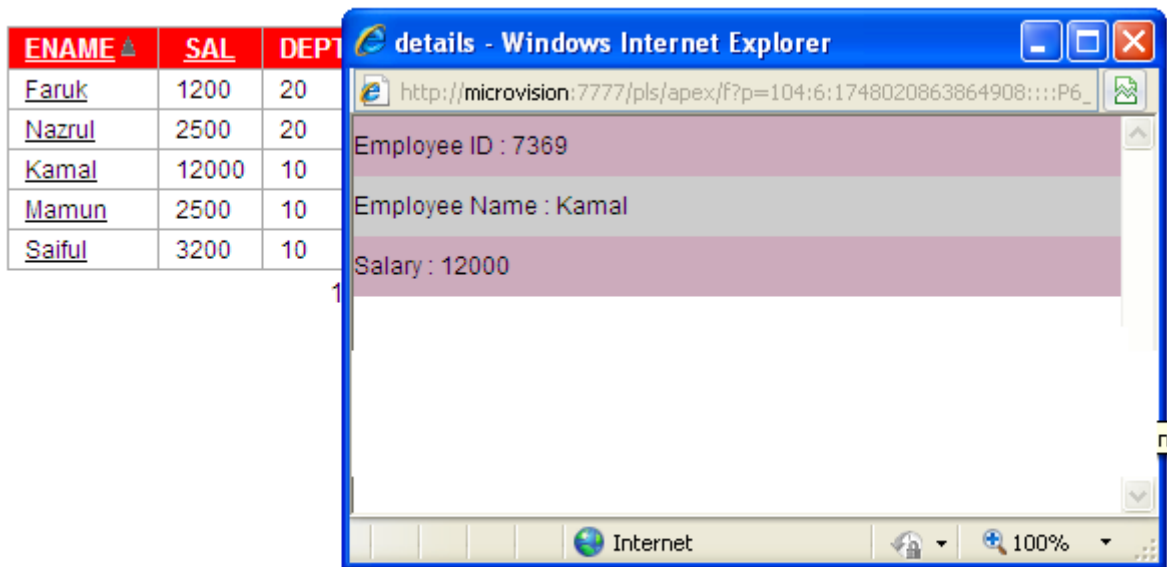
| ENAME | SAL | DEPT |
|---|---|---|
| Faruk | 1200 | 20 |
| Nazrul | 2500 | 20 |
| Kamal | 12000 | 10 |
| Mamun | 2500 | 10 |
| Saiful | 3200 | 10 |

1

details - Windows Internet Explorer

http://microvision:7777/pls/apex/f?p=104:6:1748020863864908::::P6_

Employee ID : 7369

Employee Name : Kamal

Salary : 12000

Internet

100%